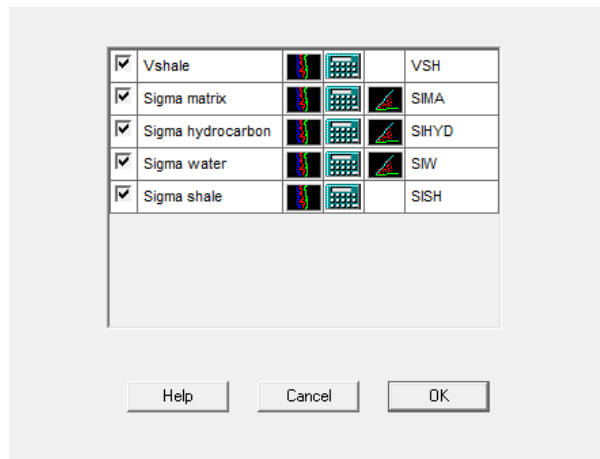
| | | | | |
|---|---|---|---|---|
| ☑ | Vshale | | | VSH |
| ☑ | Sigma matrix | | | SIMA |
| ☑ | Sigma hydrocarbon | | | SIHYD |
| ☑ | Sigma water | | | SIW |
| ☑ | Sigma shale | | | SISH |

Help Cancel OK